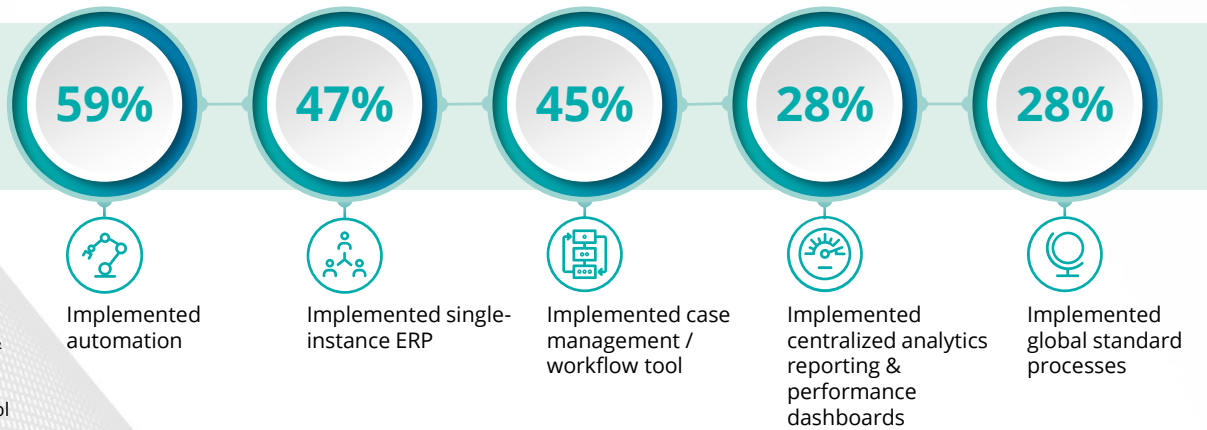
59%

Implemented automation

47%

Implemented single-instance ERP

45%

Implemented case management / workflow tool

28%

Implemented centralized analytics reporting & performance dashboards

28%

Implemented global standard processes

e

ol